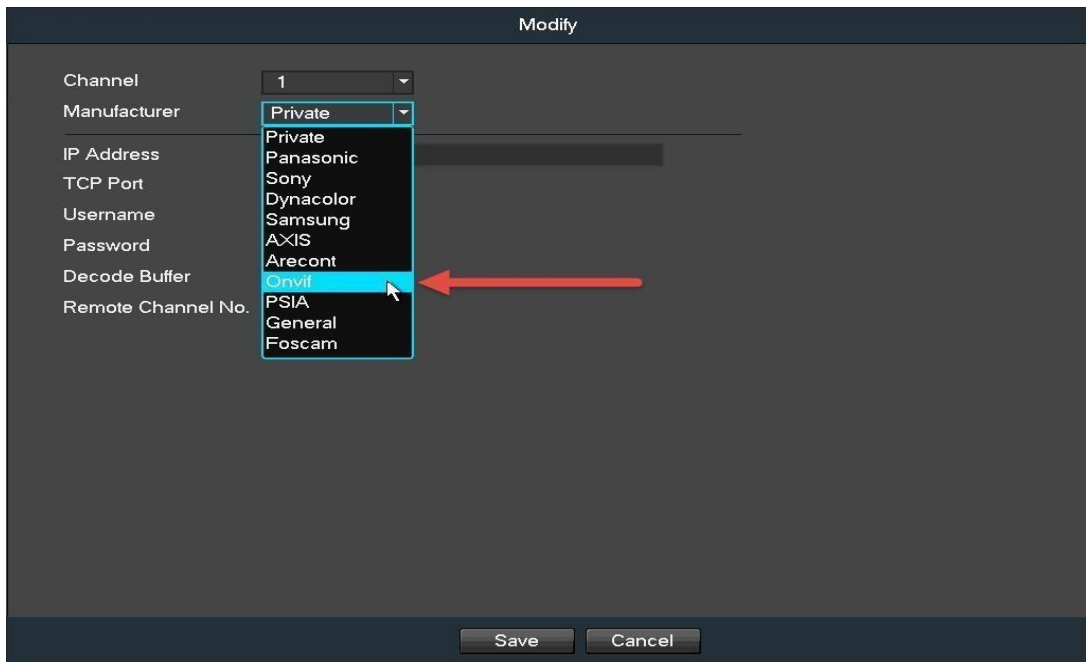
Modify

Channel 1

Manufacturer Private

Private
Panasonic
Sony
Dynacolor
Samsung
AXIS
Arecont
Onvif
PSIA
General
Foscam

IP Address
TCP Port
Username
Password
Decode Buffer
Remote Channel No.

Save Cancel